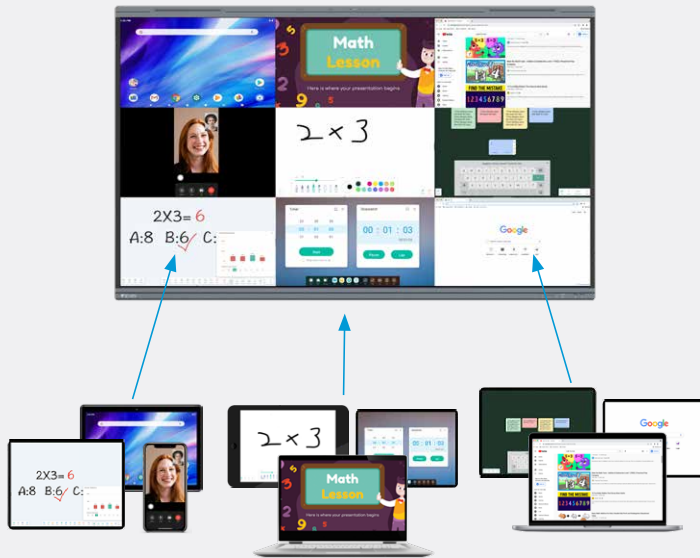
Math Lesson

Here is where your presentation begins

2×3

2X3= 6

A:8 B:6 C:

00 : 01 : 03

FIND THE MISTAKE

Google

2X3= 6

A:8 B:6 C:

2×3

Math Lesson

Here is where your presentation begins

Google

FIND THE MISTAKE